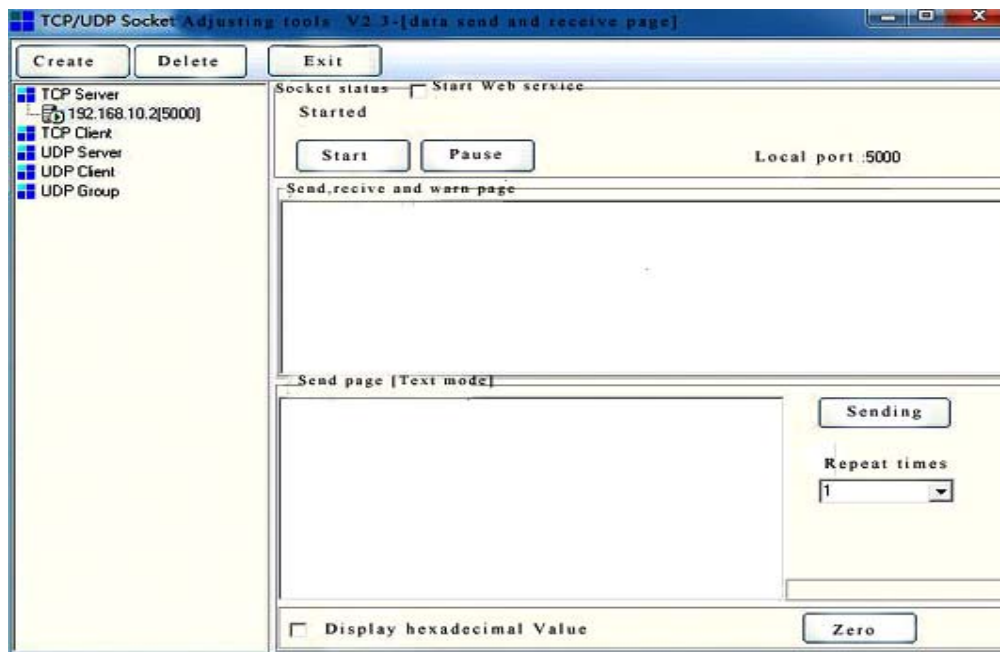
TCP/UDP Socket Adjusting tools V2.3-[data send and receive page]

Create
Delete
Exit

TCP Server
192.168.10.2[5000]
TCP Client
UDP Server
UDP Client
UDP Group

Socket status
Start Web service
Started
Start
Pause
Local port :5000

Send,recive and warn page

Send page [Text mode]
Sending
Repeat times
1

Display hexadecimal Value
Zero